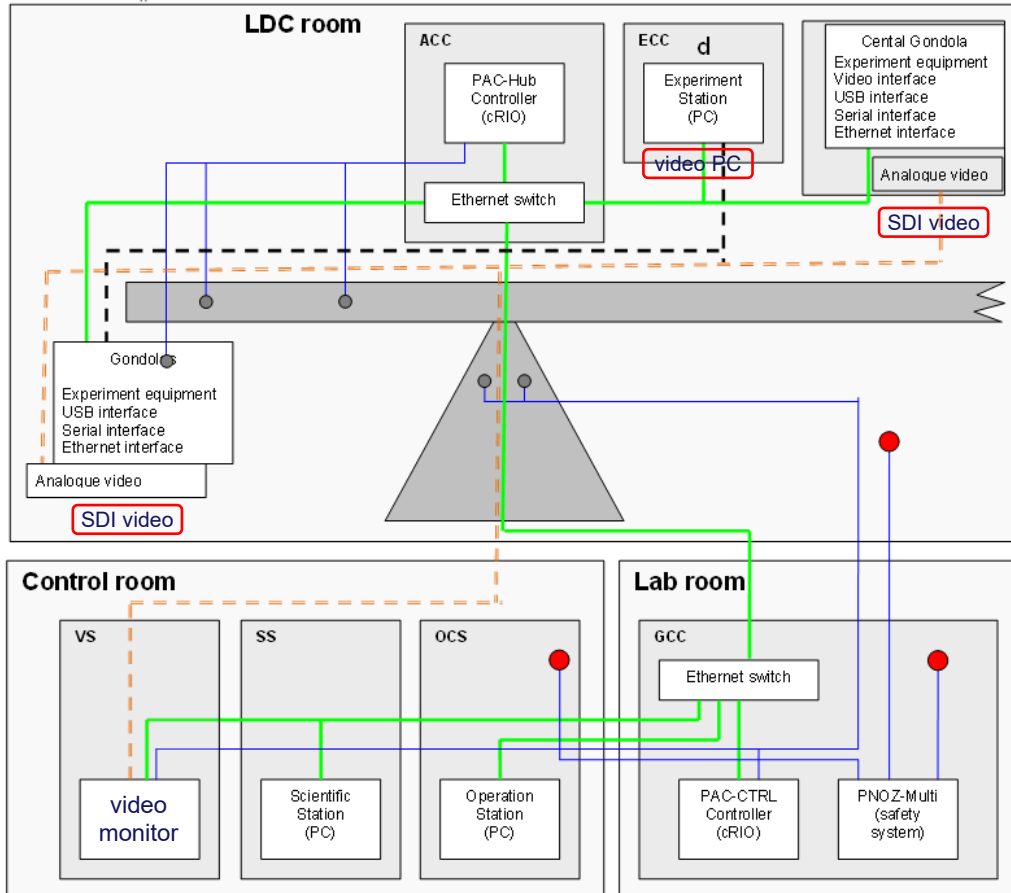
LDC room

ACC

PAC-Hub Controller (cRIO)

Ethernet switch

ECC d

Experiment Station (PC)

video PC

Cental Gondola
Experiment equipment
Video interface
USB interface
Serial interface
Ethernet interface

Analogue video

SDI video

Gondolas

Experiment equipment
USB interface
Serial interface
Ethernet interface

Analogue video

SDI video

Control room

VS

video monitor

SS

Scientific Station (PC)

OCS

Operation Station (PC)

Lab room

GCC

Ethernet switch

PAC-CTRL Controller (cRIO)

PNOZ-Multi (safety system)